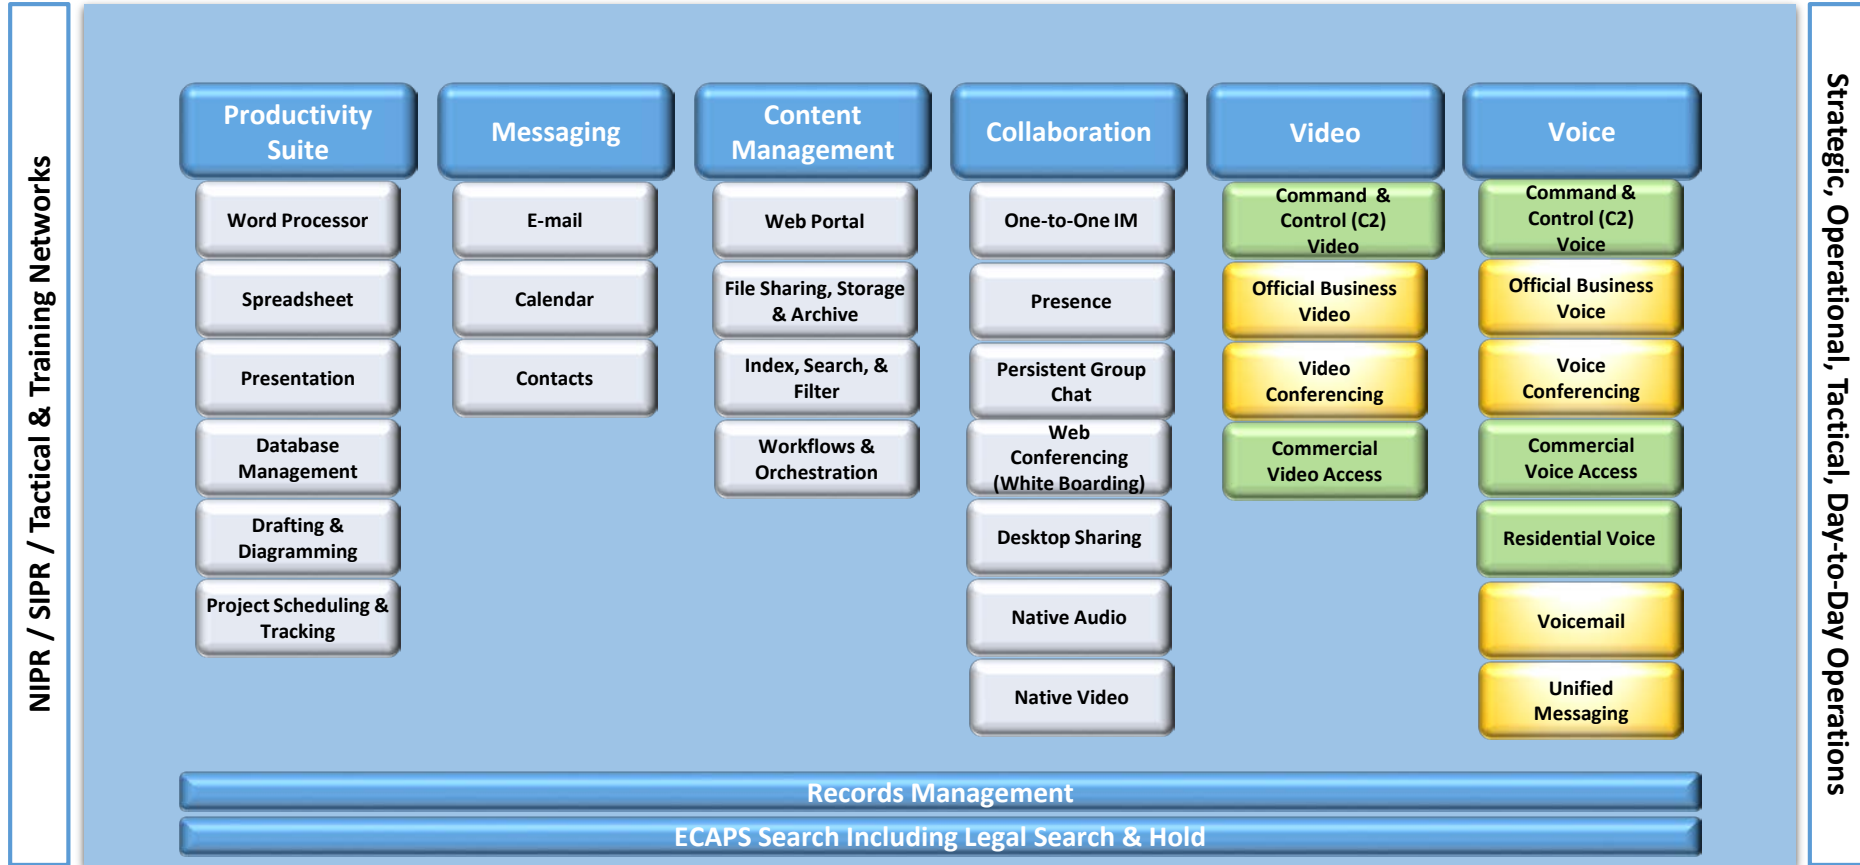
NIPR / SIPR / Tactical & Training Networks

Productivity Suite

Word Processor

Spreadsheet

Presentation

Database Management

Drafting & Diagramming

Project Scheduling & Tracking

Messaging

E-mail

Calendar

Contacts

Content Management

Web Portal

File Sharing, Storage & Archive

Index, Search, & Filter

Workflows & Orchestration

Collaboration

One-to-One IM

Presence

Persistent Group Chat

Web Conferencing (White Boarding)

Desktop Sharing

Native Audio

Native Video

Video

Command & Control (C2) Video

Official Business Video

Video Conferencing

Commercial Video Access

Voice

Command & Control (C2) Voice

Official Business Voice

Voice Conferencing

Commercial Voice Access

Residential Voice

Voicemail

Unified Messaging

Records Management

ECAPS Search Including Legal Search & Hold

Strategic, Operational, Tactical, Day-to-Day Operations